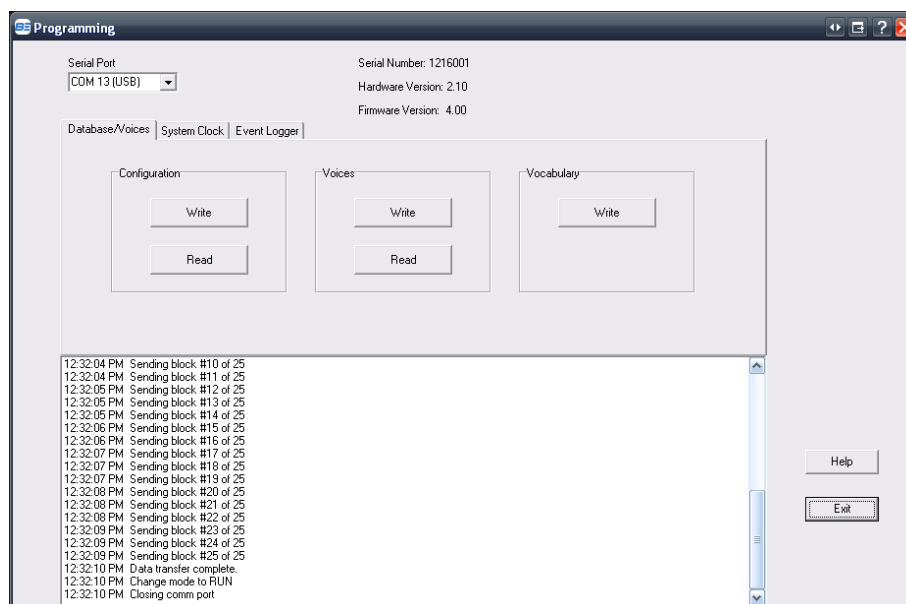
Programming

Serial Port
COM 13 (USB)

Serial Number: 1216001
Hardware Version: 2.10
Firmware Version: 4.00

Database/Voices | System Clock | Event Logger

Configuration
Write
Read

Voices
Write
Read

Vocabulary
Write

12:32:04 PM Sending block #10 of 25
12:32:04 PM Sending block #11 of 25
12:32:05 PM Sending block #12 of 25
12:32:05 PM Sending block #13 of 25
12:32:05 PM Sending block #14 of 25
12:32:06 PM Sending block #15 of 25
12:32:06 PM Sending block #16 of 25
12:32:07 PM Sending block #17 of 25
12:32:07 PM Sending block #18 of 25
12:32:07 PM Sending block #19 of 25
12:32:08 PM Sending block #20 of 25
12:32:08 PM Sending block #21 of 25
12:32:08 PM Sending block #22 of 25
12:32:09 PM Sending block #23 of 25
12:32:09 PM Sending block #24 of 25
12:32:09 PM Sending block #25 of 25
12:32:10 PM Data transfer complete.
12:32:10 PM Change mode to RUN
12:32:10 PM Closing comm port

Help
Exit